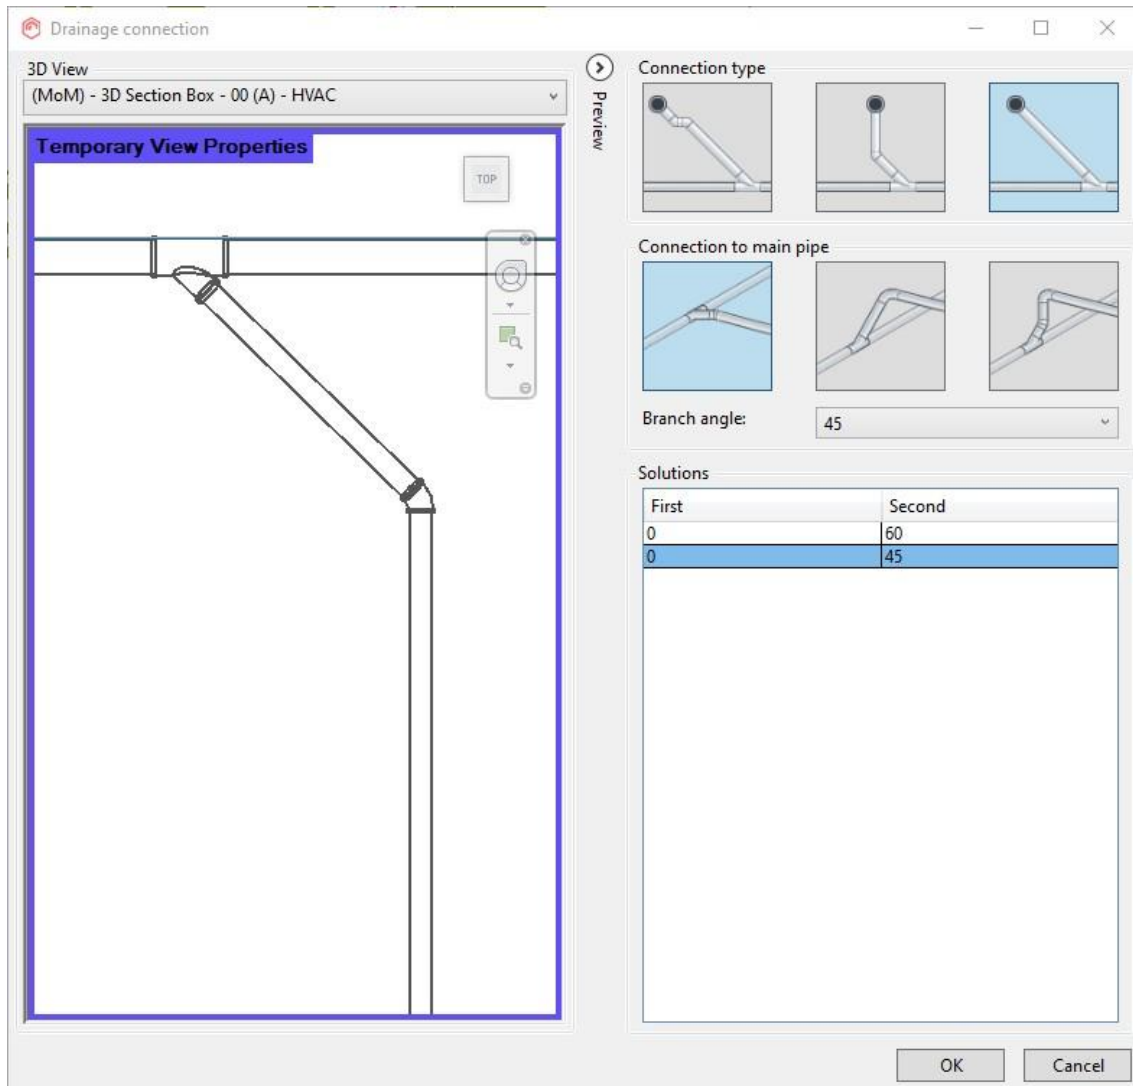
Drainage connection

3D View
(MoM) - 3D Section Box - 00 (A) - HVAC

Temporary View Properties

TOP

Preview

Connection type

Connection to main pipe

Branch angle: 45

Solutions

| First | Second |
|---|---|
| 0 | 60 |
| 0 | 45 |

OK
Cancel